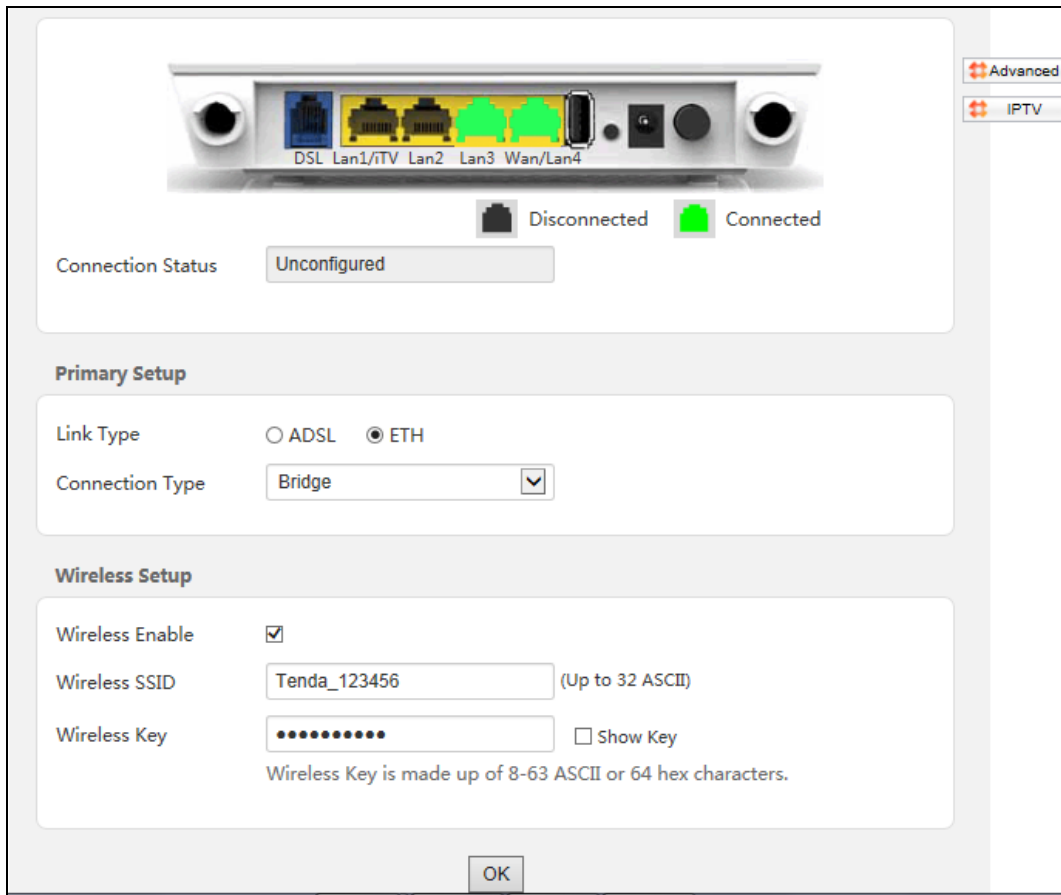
DSL Lan1/iTV Lan2 Lan3 Wan/Lan4

Disconnected Connected

Advanced

IPTV

Connection Status Unconfigured

Primary Setup

Link Type ○ ADSL ◉ ETH

Connection Type Bridge

Wireless Setup

Wireless Enable ☑

Wireless SSID Tenda_123456 (Up to 32 ASCII)

Wireless Key ●●●●●●●●●●● ☐ Show Key

Wireless Key is made up of 8-63 ASCII or 64 hex characters.

OK